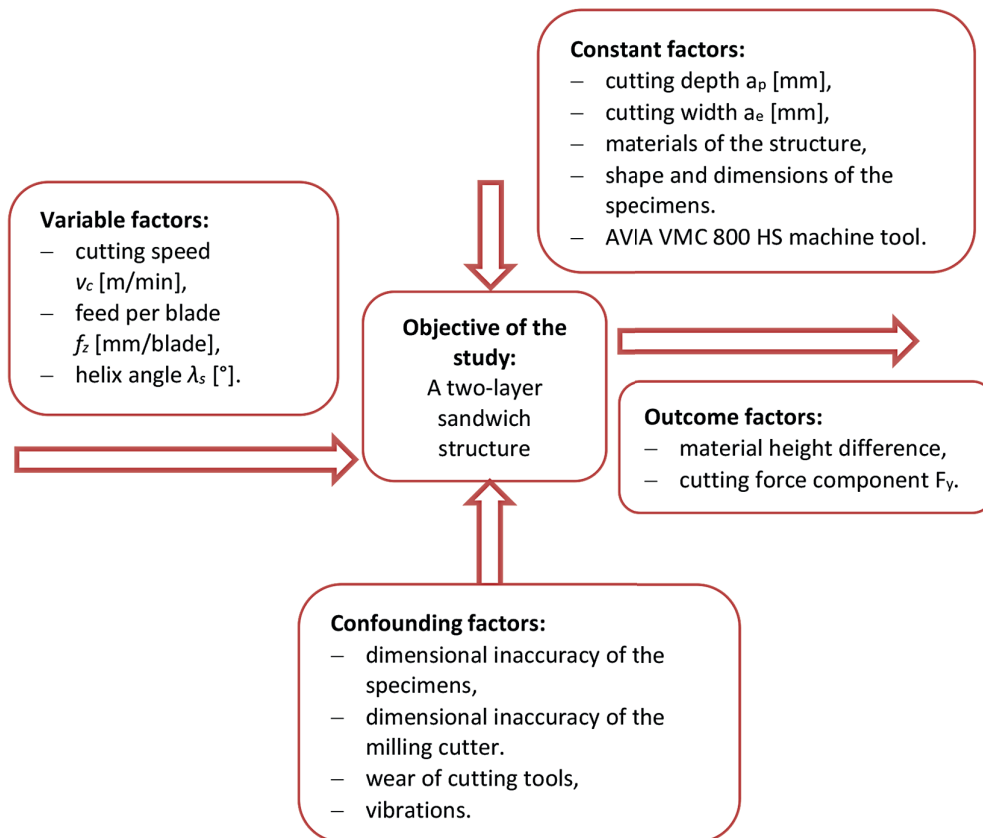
**Constant factors:**
– cutting depth $a_p$ [mm],
– cutting width $a_e$ [mm],
– materials of the structure,
– shape and dimensions of the specimens.
– AVIA VMC 800 HS machine tool.

**Variable factors:**
– cutting speed $v_c$ [m/min],
– feed per blade $f_z$ [mm/blade],
– helix angle $\lambda_s$ [°].

**Objective of the study:**
A two-layer sandwich structure

**Outcome factors:**
– material height difference,
– cutting force component $F_y$.

**Confounding factors:**
– dimensional inaccuracy of the specimens,
– dimensional inaccuracy of the milling cutter.
– wear of cutting tools,
– vibrations.